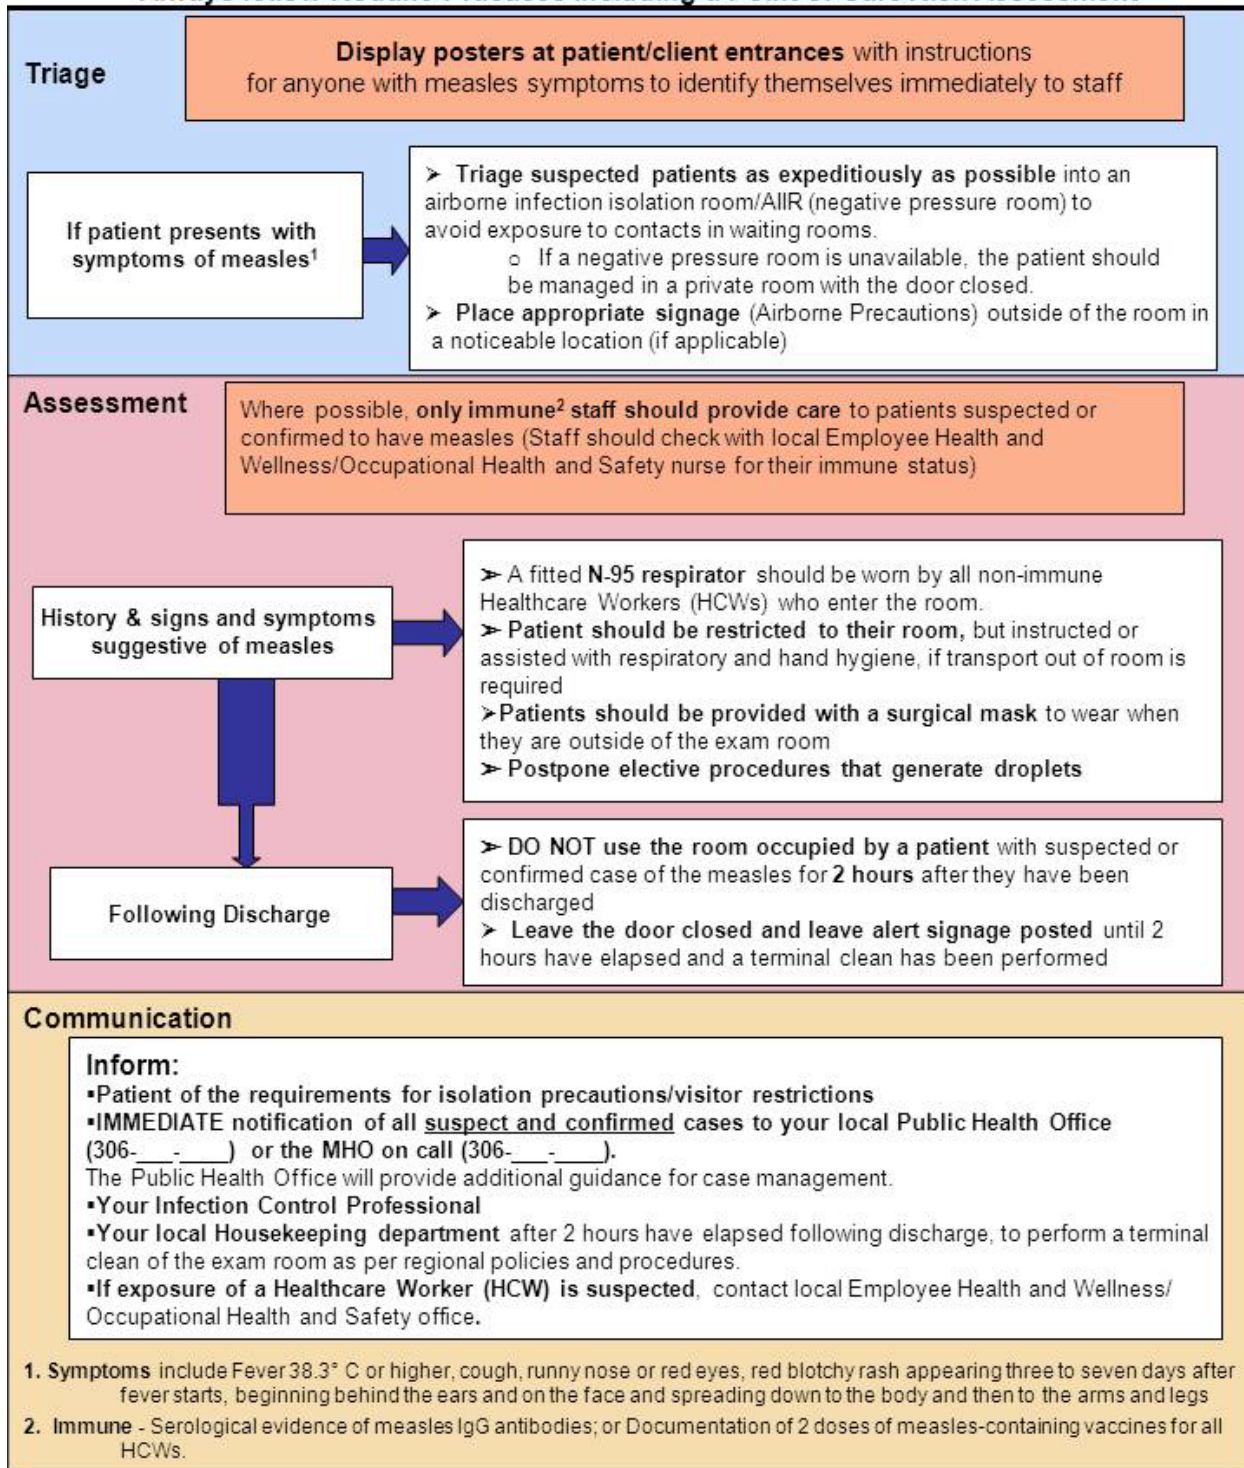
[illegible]

Triage

Display posters at patient/client entrances with instructions for anyone with measles symptoms to identify themselves immediately to staff

If patient presents with symptoms of measles$^1$

➤ Triage suspected patients as expeditiously as possible into an airborne infection isolation room/AIIR (negative pressure room) to avoid exposure to contacts in waiting rooms.
o If a negative pressure room is unavailable, the patient should be managed in a private room with the door closed.
➤ Place appropriate signage (Airborne Precautions) outside of the room in a noticeable location (if applicable)

Assessment

Where possible, only immune$^2$ staff should provide care to patients suspected or confirmed to have measles (Staff should check with local Employee Health and Wellness/Occupational Health and Safety nurse for their immune status)

History & signs and symptoms suggestive of measles

➤ A fitted N-95 respirator should be worn by all non-immune Healthcare Workers (HCWs) who enter the room.
➤ Patient should be restricted to their room, but instructed or assisted with respiratory and hand hygiene, if transport out of room is required
➤ Patients should be provided with a surgical mask to wear when they are outside of the exam room
➤ Postpone elective procedures that generate droplets

Following Discharge

➤ DO NOT use the room occupied by a patient with suspected or confirmed case of the measles for 2 hours after they have been discharged
➤ Leave the door closed and leave alert signage posted until 2 hours have elapsed and a terminal clean has been performed

Communication

Inform:
▪Patient of the requirements for isolation precautions/visitor restrictions
▪IMMEDIATE notification of all suspect and confirmed cases to your local Public Health Office (306-___-____) or the MHO on call (306-___-____).
The Public Health Office will provide additional guidance for case management.
▪Your Infection Control Professional
▪Your local Housekeeping department after 2 hours have elapsed following discharge, to perform a terminal clean of the exam room as per regional policies and procedures.
▪If exposure of a Healthcare Worker (HCW) is suspected, contact local Employee Health and Wellness/ Occupational Health and Safety office.

1. Symptoms include Fever 38.3° C or higher, cough, runny nose or red eyes, red blotchy rash appearing three to seven days after fever starts, beginning behind the ears and on the face and spreading down to the body and then to the arms and legs
2. Immune - Serological evidence of measles IgG antibodies; or Documentation of 2 doses of measles-containing vaccines for all HCWs.